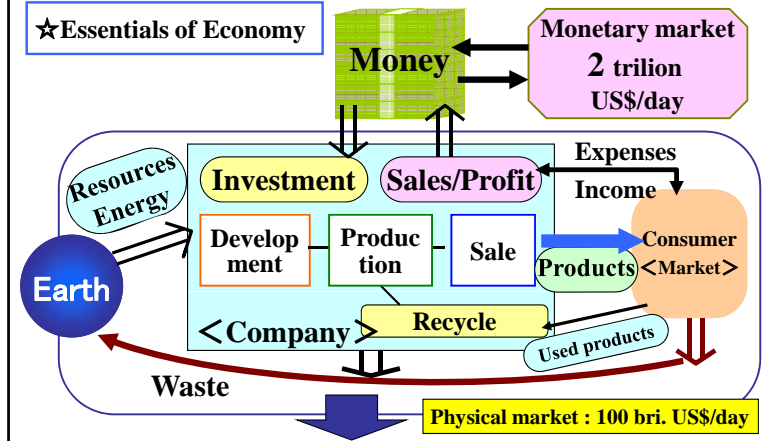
☆Essentials of Economy

Money

Monetary market
2 trilion
US$/day

Investment

Sales/Profit

Expenses

Income

Resources Energy

Development

Production

Sale

Consumer
<Market>

Products

Earth

<Company>

Recycle

Used products

Waste

Physical market : 100 bri. US$/day